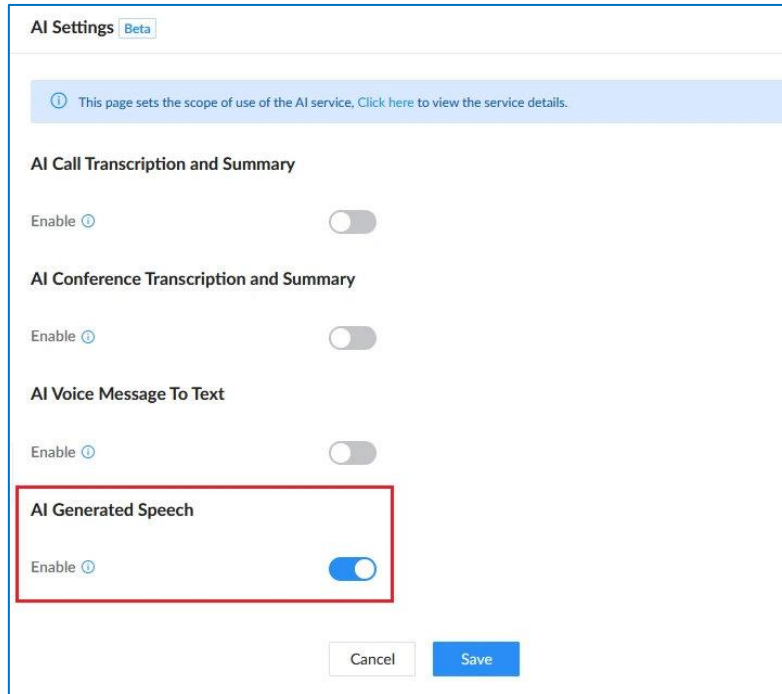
AI Settings Beta

ⓘ This page sets the scope of use of the AI service, Click here to view the service details.

AI Call Transcription and Summary

Enable ⓘ

AI Conference Transcription and Summary

Enable ⓘ

AI Voice Message To Text

Enable ⓘ

AI Generated Speech

Enable ⓘ

Cancel Save